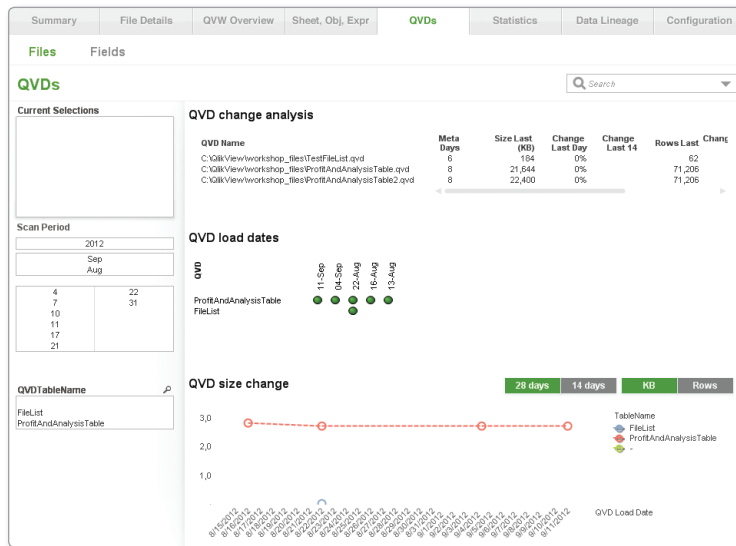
Summary | File Details | QVW Overview | Sheet, Obj, Expr | QVDs | Statistics | Data Lineage | Configuration

Files Fields

QVDs

Search

Current Selections

Scan Period

2012

Sep
Aug

| 4 | 22 |
|---|---|
| 7 | 31 |
| 10 | |
| 11 | |
| 17 | |
| 21 | |

QVDTableName

FileList
ProfitAndAnalysisTable

QVD change analysis

| QVD Name | Meta Days | Size Last (KB) | Change Last Day | Change Last 14 | Rows Last | Chang |
|---|---|---|---|---|---|---|
| C:\QlikView\workshop_files\TestFileList.qvd | 6 | 184 | 0% | | 62 | |
| C:\QlikView\workshop_files\ProfitAndAnalysisTable.qvd | 8 | 21,644 | 0% | | 71,206 | |
| C:\QlikView\workshop_files\ProfitAndAnalysisTable2.qvd | 8 | 22,400 | 0% | | 71,206 | |

QVD load dates

QVD 11-Sep 04-Sep 22-Aug 16-Aug 13-Aug

ProfitAndAnalysisTable
FileList

QVD size change

28 days 14 days KB Rows

3,0
2,0
1,0

TableName
FileList
ProfitAndAnalysisTable
-

8/15/2012 8/16/2012 8/17/2012 8/18/2012 8/19/2012 8/20/2012 8/21/2012 8/22/2012 8/23/2012 8/24/2012 8/25/2012 8/26/2012 8/27/2012 8/28/2012 8/29/2012 8/30/2012 8/31/2012 9/1/2012 9/2/2012 9/3/2012 9/4/2012 9/5/2012 9/6/2012 9/7/2012 9/8/2012 9/9/2012 9/10/2012 9/11/2012

QVD Load Date